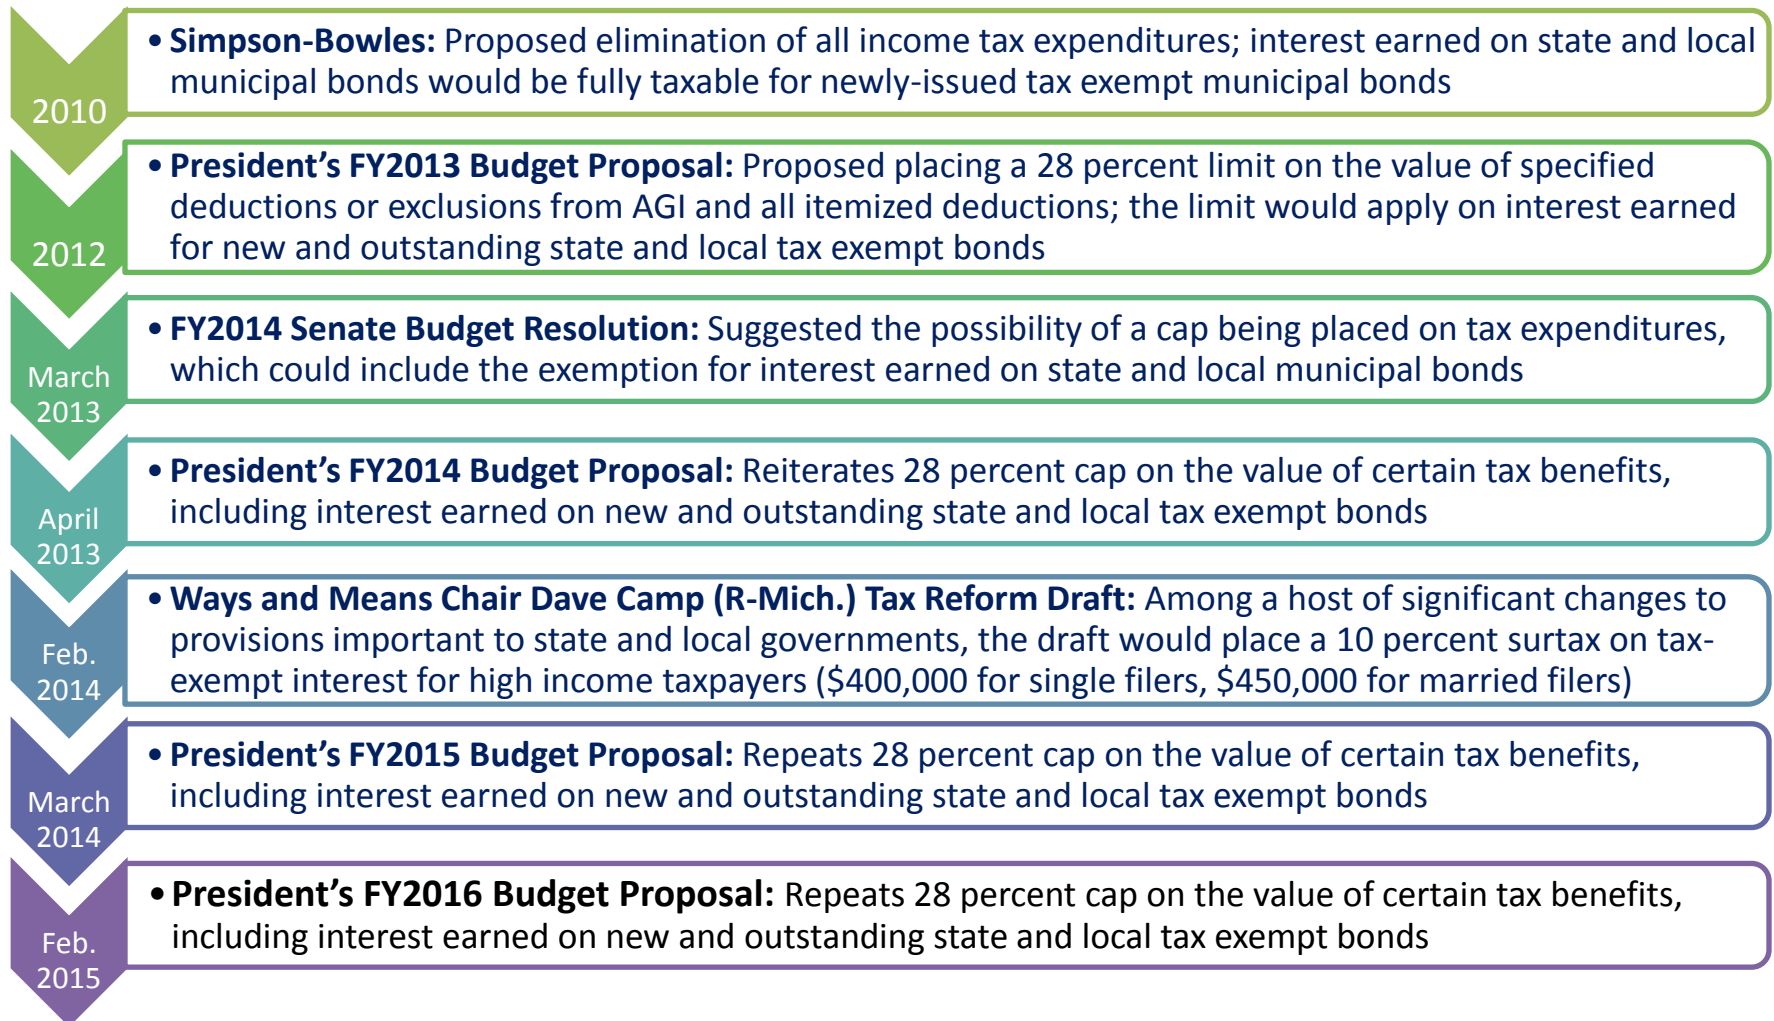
2010

• **Simpson-Bowles:** Proposed elimination of all income tax expenditures; interest earned on state and local municipal bonds would be fully taxable for newly-issued tax exempt municipal bonds

2012

• **President's FY2013 Budget Proposal:** Proposed placing a 28 percent limit on the value of specified deductions or exclusions from AGI and all itemized deductions; the limit would apply on interest earned for new and outstanding state and local tax exempt bonds

March 2013

• **FY2014 Senate Budget Resolution:** Suggested the possibility of a cap being placed on tax expenditures, which could include the exemption for interest earned on state and local municipal bonds

April 2013

• **President's FY2014 Budget Proposal:** Reiterates 28 percent cap on the value of certain tax benefits, including interest earned on new and outstanding state and local tax exempt bonds

Feb. 2014

• **Ways and Means Chair Dave Camp (R-Mich.) Tax Reform Draft:** Among a host of significant changes to provisions important to state and local governments, the draft would place a 10 percent surtax on tax-exempt interest for high income taxpayers ($400,000 for single filers, $450,000 for married filers)

March 2014

• **President's FY2015 Budget Proposal:** Repeats 28 percent cap on the value of certain tax benefits, including interest earned on new and outstanding state and local tax exempt bonds

Feb. 2015

• **President's FY2016 Budget Proposal:** Repeats 28 percent cap on the value of certain tax benefits, including interest earned on new and outstanding state and local tax exempt bonds